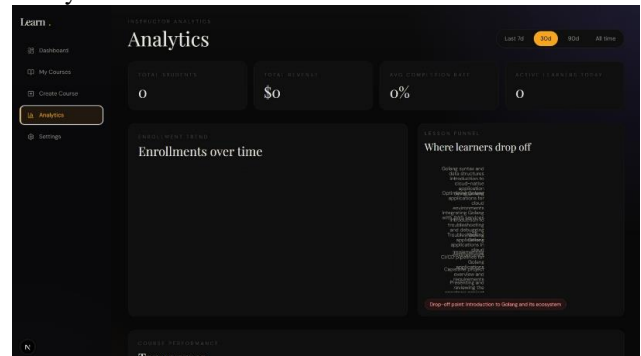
Learn.

Dashboard

My Courses

Create Course

Analytics

Settings

N

INSTRUCTOR ANALYTICS

Analytics

Last 7d 30d 90d All time

TOTAL STUDENTS
0

TOTAL REVENUE
$0

AVG COMPLETION RATE
0%

ACTIVE LEARNERS TODAY
0

ENROLLMENT TREND
Enrollments over time

LESSON FUNNEL
Where learners drop off

Golang syntax and data structures Introduction to cloud-native application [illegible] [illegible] applications for cloud environments Integrating Golang with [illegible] troubleshooting and debugging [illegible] applications in cloud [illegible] Golang applications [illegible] overview and requirements Presenting and reviewing the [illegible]

Drop-off point: Introduction to Golang and its ecosystem

COURSE PERFORMANCE

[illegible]